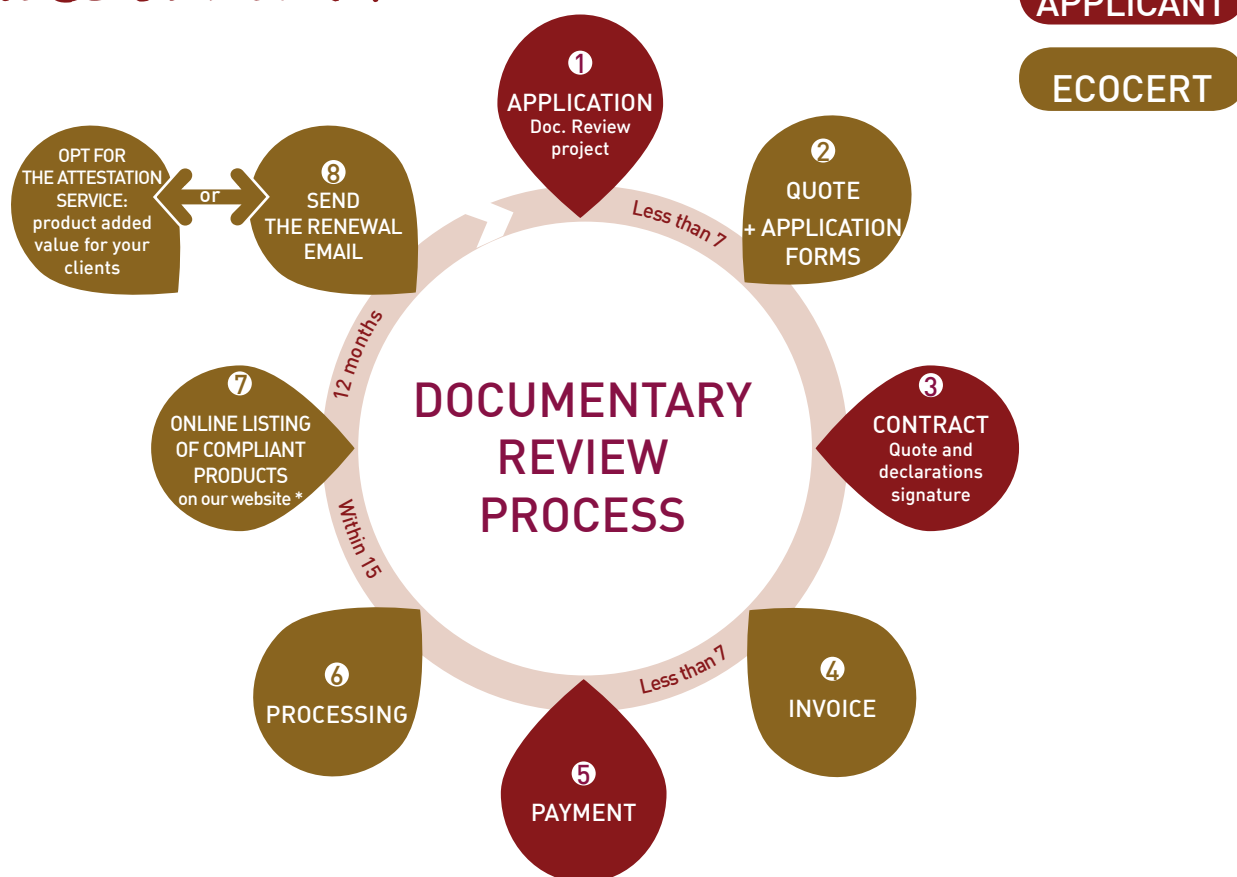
APPLICANT

ECOCERT

1
APPLICATION
Doc. Review project

Less than 7

2
QUOTE
+ APPLICATION FORMS

3
CONTRACT
Quote and declarations signature

4
INVOICE

Less than 7

5
PAYMENT

6
PROCESSING

Within 15

7
ONLINE LISTING OF COMPLIANT PRODUCTS
on our website *

12 months

8
SEND THE RENEWAL EMAIL

or

OPT FOR THE ATTESTATION SERVICE: product added value for your clients

DOCUMENTARY REVIEW PROCESS